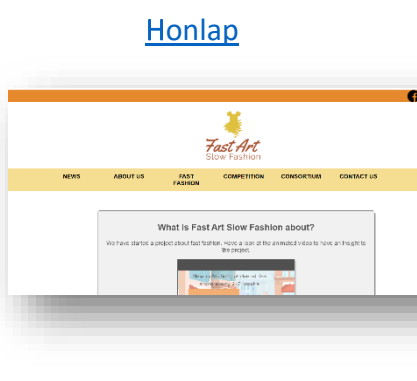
Honlap

Fast Art
Slow Fashion

NEWS ABOUT US FAST FASHION COMPETITION CONSORTIUM CONTACT US

What is Fast Art Slow Fashion about?

We have started a project about fast fashion. Here a look at the animated video to have an insight to the project.

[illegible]